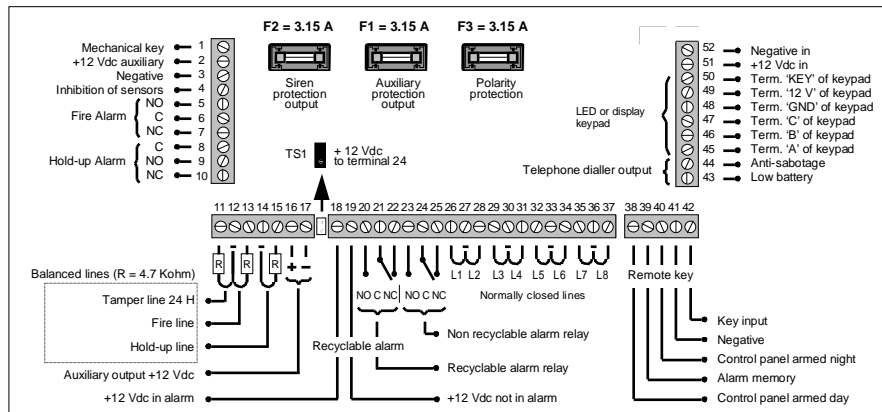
F2 = 3.15 A
F1 = 3.15 A
F3 = 3.15 A

Siren protection output
Auxiliary protection output
Polarity protection

Mechanical key 1
+12 Vdc auxiliary 2
Negative 3
Inhibition of sensors 4
Fire Alarm NO 5
C 6
NC 7
Hold-up Alarm C 8
NO 9
NC 10

TS1 + 12 Vdc to terminal 24

52 Negative in
51 +12 Vdc in
50 Term. 'KEY' of keypad
49 Term. '12 V' of keypad
48 Term. 'GND' of keypad
47 Term. 'C' of keypad
46 Term. 'B' of keypad
45 Term. 'A' of keypad
LED or display keypad
Telephone dialler output
44 Anti-sabotage
43 Low battery

11 12 13 14 15 16 17 18 19 20 21 22 23 24 25 26 27 28 29 30 31 32 33 34 35 36 37 38 39 40 41 42

R R R + -
NO C NC NO C NC
L1 L2 L3 L4 L5 L6 L7 L8
Remote key
Normally closed lines

Balanced lines (R = 4.7 Kohm)
Tamper line 24 H
Fire line
Hold-up line
Auxiliary output +12 Vdc
+12 Vdc in alarm
Recyclable alarm
Non recyclable alarm relay
Recyclable alarm relay
+12 Vdc not in alarm
Key input
Negative
Control panel armed night
Alarm memory
Control panel armed day